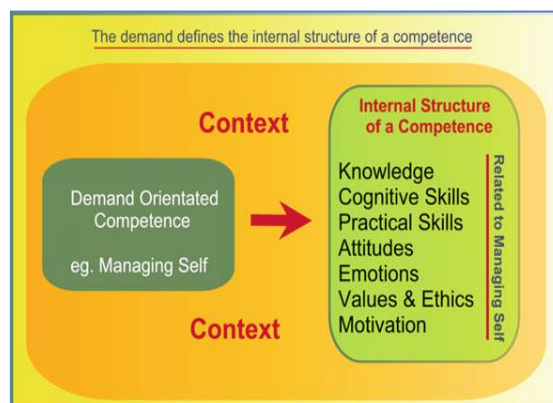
The demand defines the internal structure of a competence

Context

Demand Orientated Competence

eg. Managing Self

Context

Internal Structure of a Competence

Knowledge
Cognitive Skills
Practical Skills
Attitudes
Emotions
Values & Ethics
Motivation

Related to Managing Self